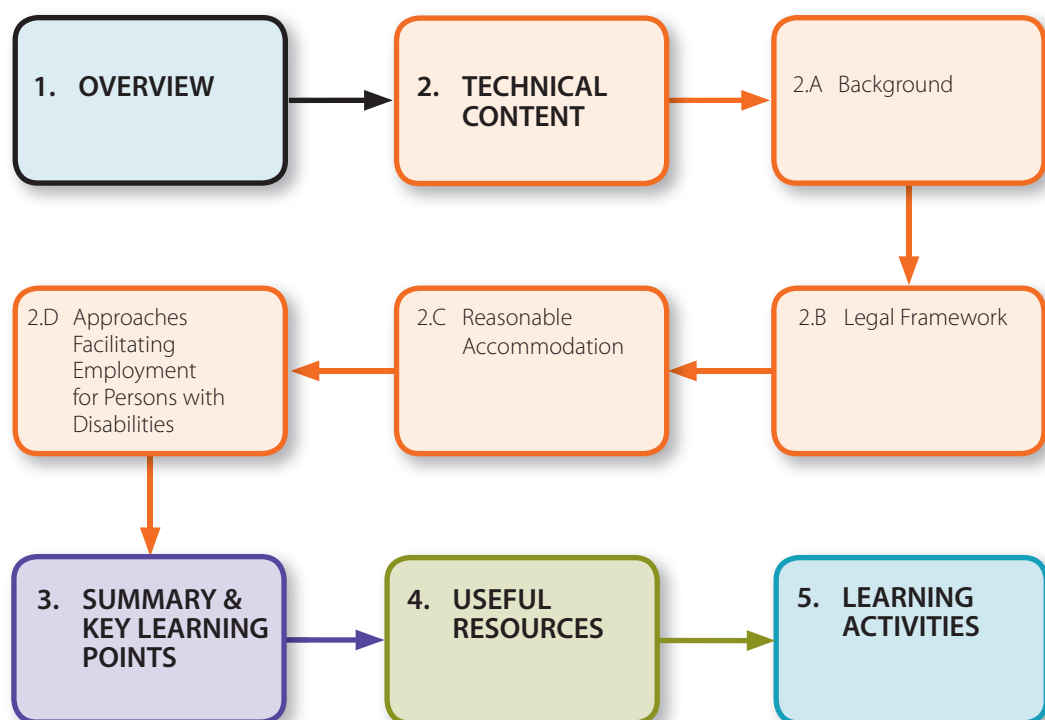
1. OVERVIEW

2. TECHNICAL CONTENT

2.A Background

2.B Legal Framework

2.C Reasonable Accommodation

2.D Approaches Facilitating Employment for Persons with Disabilities

3. SUMMARY & KEY LEARNING POINTS

4. USEFUL RESOURCES

5. LEARNING ACTIVITIES